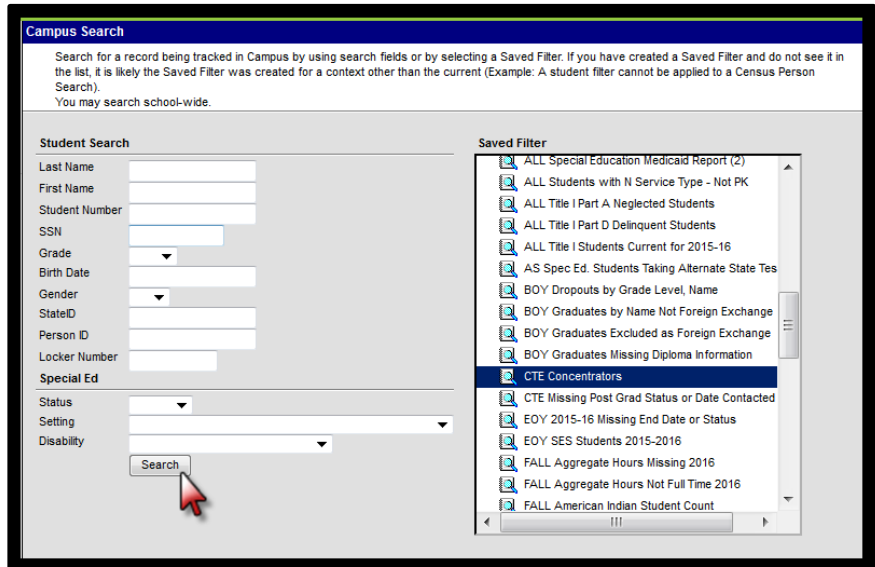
Campus Search

Search for a record being tracked in Campus by using search fields or by selecting a Saved Filter. If you have created a Saved Filter and do not see it in the list, it is likely the Saved Filter was created for a context other than the current (Example: A student filter cannot be applied to a Census Person Search).
You may search school-wide.

Student Search

Last Name
First Name
Student Number
SSN
Grade
Birth Date
Gender
StateID
Person ID
Locker Number

Special Ed

Status
Setting
Disability

Search

Saved Filter

ALL Special Education Medicaid Report (2)
ALL Students with N Service Type - Not PK
ALL Title I Part A Neglected Students
ALL Title I Part D Delinquent Students
ALL Title I Students Current for 2015-16
AS Spec Ed. Students Taking Alternate State Tes
BOY Dropouts by Grade Level, Name
BOY Graduates by Name Not Foreign Exchange
BOY Graduates Excluded as Foreign Exchange
BOY Graduates Missing Diploma Information
CTE Concentrators
CTE Missing Post Grad Status or Date Contacted
EOY 2015-16 Missing End Date or Status
EOY SES Students 2015-2016
FALL Aggregate Hours Missing 2016
FALL Aggregate Hours Not Full Time 2016
FALL American Indian Student Count